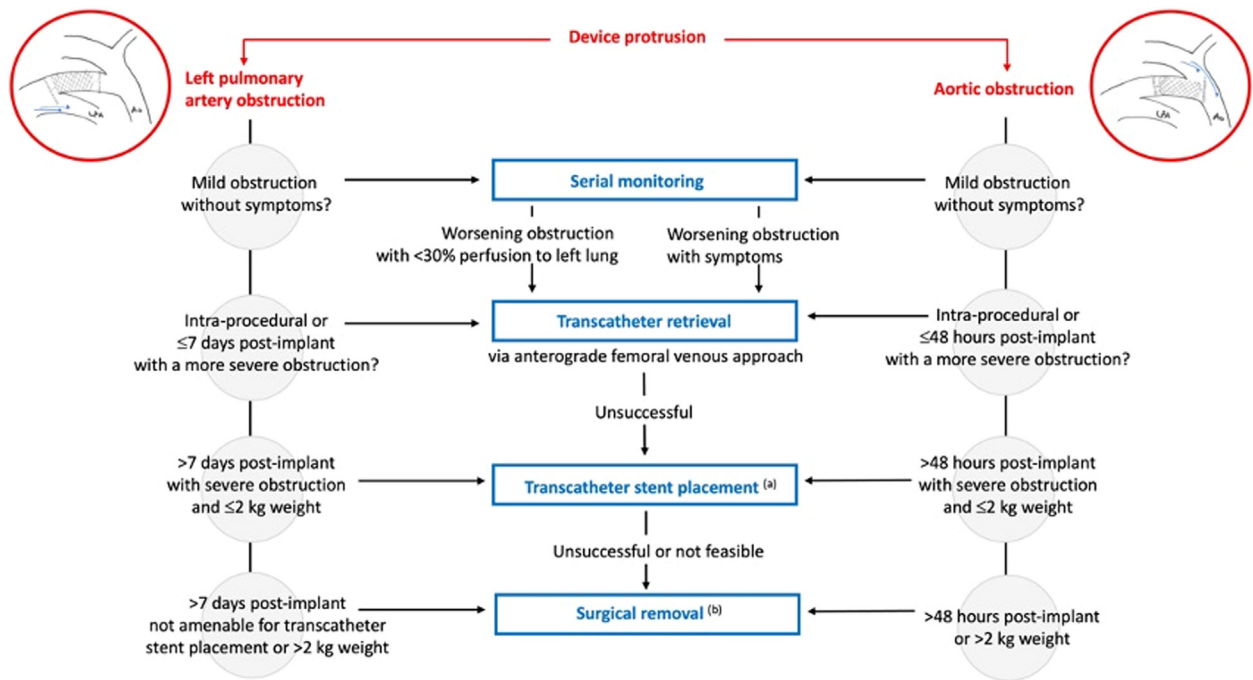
Device protrusion

LPA

Ao

Left pulmonary artery obstruction

Aortic obstruction

LPA

Ao

Mild obstruction without symptoms?

Serial monitoring

Mild obstruction without symptoms?

Worsening obstruction with <30% perfusion to left lung

Worsening obstruction with symptoms

Intra-procedural or ≤7 days post-implant with a more severe obstruction?

Transcatheter retrieval

via anterograde femoral venous approach

Intra-procedural or ≤48 hours post-implant with a more severe obstruction?

Unsuccessful

>7 days post-implant with severe obstruction and ≤2 kg weight

Transcatheter stent placement $^{(a)}$

>48 hours post-implant with severe obstruction and ≤2 kg weight

Unsuccessful or not feasible

>7 days post-implant not amenable for transcatheter stent placement or >2 kg weight

Surgical removal $^{(b)}$

>48 hours post-implant or >2 kg weight